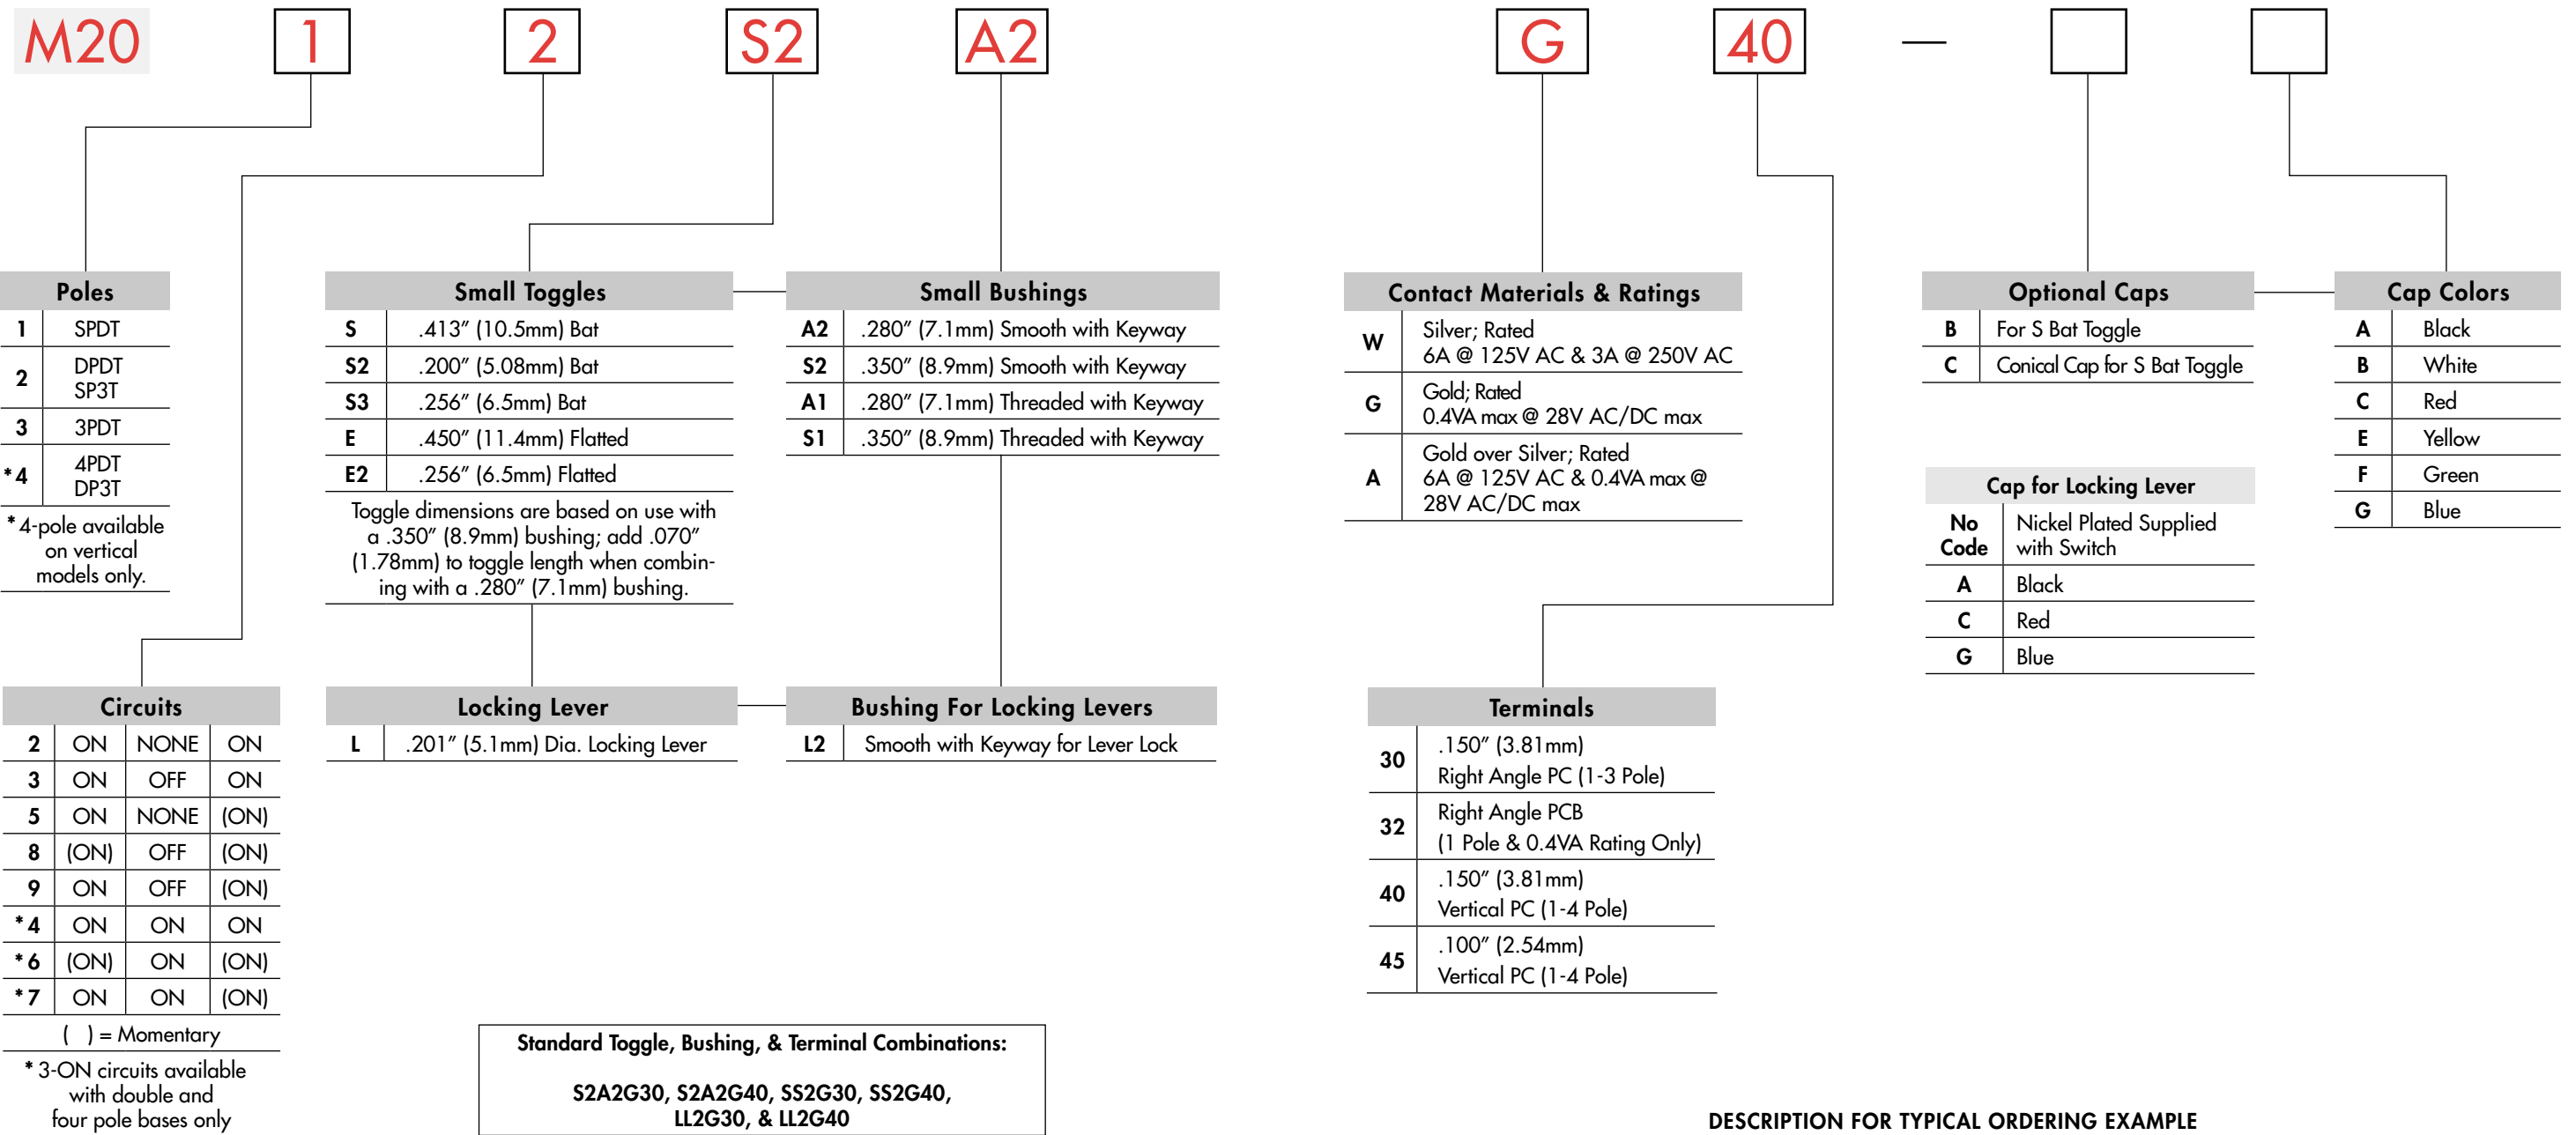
M20 1 2 S2 A2 G 40 —

Poles

| 1 | SPDT |
|---|---|
| 2 | DPDT SP3T |
| 3 | 3PDT |
| *4 | 4PDT DP3T |

* 4-pole available on vertical models only.

Small Toggles

| S | .413″ (10.5mm) Bat |
|---|---|
| S2 | .200″ (5.08mm) Bat |
| S3 | .256″ (6.5mm) Bat |
| E | .450″ (11.4mm) Flatted |
| E2 | .256″ (6.5mm) Flatted |

Toggle dimensions are based on use with a .350″ (8.9mm) bushing; add .070″ (1.78mm) to toggle length when combining with a .280″ (7.1mm) bushing.

Small Bushings

| A2 | .280″ (7.1mm) Smooth with Keyway |
|---|---|
| S2 | .350″ (8.9mm) Smooth with Keyway |
| A1 | .280″ (7.1mm) Threaded with Keyway |
| S1 | .350″ (8.9mm) Threaded with Keyway |

Contact Materials & Ratings

| W | Silver; Rated 6A @ 125V AC & 3A @ 250V AC |
|---|---|
| G | Gold; Rated 0.4VA max @ 28V AC/DC max |
| A | Gold over Silver; Rated 6A @ 125V AC & 0.4VA max @ 28V AC/DC max |

Optional Caps

| B | For S Bat Toggle |
|---|---|
| C | Conical Cap for S Bat Toggle |

Cap Colors

| A | Black |
|---|---|
| B | White |
| C | Red |
| E | Yellow |
| F | Green |
| G | Blue |

Cap for Locking Lever

| No Code | Nickel Plated Supplied with Switch |
|---|---|
| A | Black |
| C | Red |
| G | Blue |

Circuits

| 2 | ON | NONE | ON |
|---|---|---|---|
| 3 | ON | OFF | ON |
| 5 | ON | NONE | (ON) |
| 8 | (ON) | OFF | (ON) |
| 9 | ON | OFF | (ON) |
| *4 | ON | ON | ON |
| *6 | (ON) | ON | (ON) |
| *7 | ON | ON | (ON) |

( ) = Momentary

* 3-ON circuits available with double and four pole bases only

Locking Lever

| L | .201″ (5.1mm) Dia. Locking Lever |
|---|---|

Bushing For Locking Levers

| L2 | Smooth with Keyway for Lever Lock |
|---|---|

Terminals

| 30 | .150″ (3.81mm) Right Angle PC (1-3 Pole) |
|---|---|
| 32 | Right Angle PCB (1 Pole & 0.4VA Rating Only) |
| 40 | .150″ (3.81mm) Vertical PC (1-4 Pole) |
| 45 | .100″ (2.54mm) Vertical PC (1-4 Pole) |

Standard Toggle, Bushing, & Terminal Combinations:

S2A2G30, S2A2G40, SS2G30, SS2G40, LL2G30, & LL2G40

DESCRIPTION FOR TYPICAL ORDERING EXAMPLE